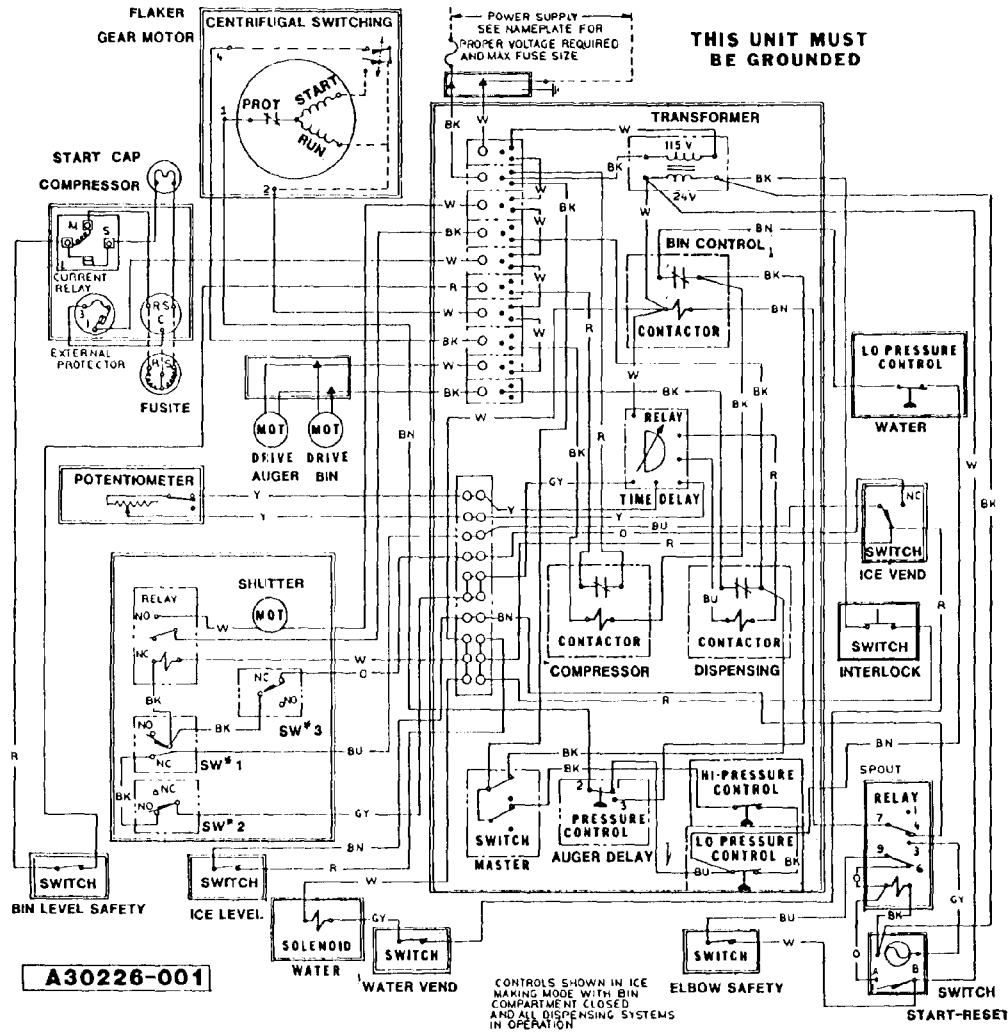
FLAKER
GEAR MOTOR
CENTRIFUGAL SWITCHING
POWER SUPPLY
SEE NAMEPLATE FOR
PROPER VOLTAGE REQUIRED
AND MAX FUSE SIZE
THIS UNIT MUST
BE GROUNDED
PROT
START
RUN
1
2
START CAP
COMPRESSOR
M
S
L
CURRENT
RELAY
3
1
R
S
C
EXTERNAL
PROTECTOR
FUSITE
BK
W
TRANSFORMER
115 V
24V
BIN CONTROL
CONTACTOR
LO PRESSURE
CONTROL
WATER
MOT
MOT
DRIVE
AUGER
DRIVE
BIN
BN
R
GY
RELAY
TIME DELAY
POTENTIOMETER
Y
BU
O
NC
SWITCH
ICE VEND
SHUTTER
MOT
RELAY
NO
NC
NC
NO
SW# 3
NO
NC
SW# 1
NC
NO
SW# 2
CONTACTOR
COMPRESSOR
CONTACTOR
DISPENSING
SWITCH
INTERLOCK
SPOUT
RELAY
HI-PRESSURE
CONTROL
2
3
PRESSURE
CONTROL
AUGER DELAY
LO PRESSURE
CONTROL
SWITCH
MASTER
7
4
9
3
6
SWITCH
BIN LEVEL SAFETY
SWITCH
ICE LEVEL
SOLENOID
WATER
SWITCH
WATER VEND
SWITCH
ELBOW SAFETY
SWITCH
START-RESET
A30226-001
CONTROLS SHOWN IN ICE MAKING MODE WITH BIN COMPARTMENT CLOSED AND ALL DISPENSING SYSTEMS IN OPERATION